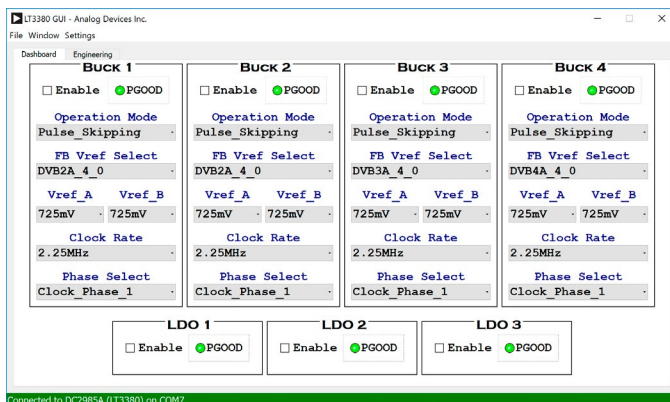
LT3380 GUI - Analog Devices Inc.
File Window Settings
Dashboard Engineering

Buck 1
Enable PGOOD
Operation Mode
Pulse_Skipping
FB Vref Select
DVB2A_4_0
Vref_A Vref_B
725mV 725mV
Clock Rate
2.25MHz
Phase Select
Clock_Phase_1

Buck 2
Enable PGOOD
Operation Mode
Pulse_Skipping
FB Vref Select
DVB2A_4_0
Vref_A Vref_B
725mV 725mV
Clock Rate
2.25MHz
Phase Select
Clock_Phase_1

Buck 3
Enable PGOOD
Operation Mode
Pulse_Skipping
FB Vref Select
DVB3A_4_0
Vref_A Vref_B
725mV 725mV
Clock Rate
2.25MHz
Phase Select
Clock_Phase_1

Buck 4
Enable PGOOD
Operation Mode
Pulse_Skipping
FB Vref Select
DVB4A_4_0
Vref_A Vref_B
725mV 725mV
Clock Rate
2.25MHz
Phase Select
Clock_Phase_1

LDO 1
Enable PGOOD

LDO 2
Enable PGOOD

LDO 3
Enable PGOOD

Connected to DC2985A (LT3380) on COM7